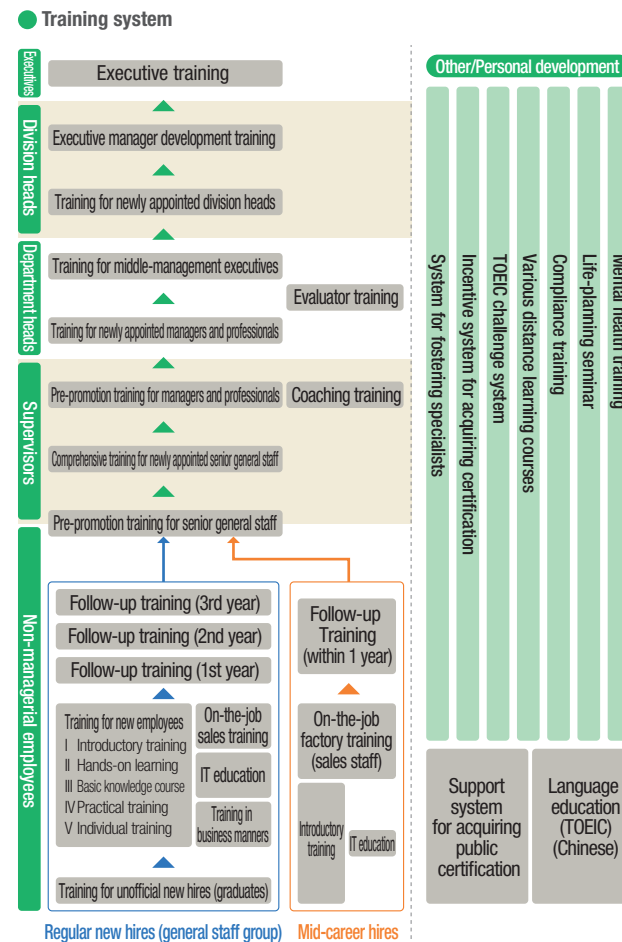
Training system

Executives

Executive training

Division heads

Executive manager development training

Training for newly appointed division heads

Department heads

Training for middle-management executives

Evaluator training

Training for newly appointed managers and professionals

Supervisors

Pre-promotion training for managers and professionals

Coaching training

Comprehensive training for newly appointed senior general staff

Pre-promotion training for senior general staff

Non-managerial employees

Follow-up training (3rd year)

Follow-up training (2nd year)

Follow-up training (1st year)

Training for new employees
I Introductory training
II Hands-on learning
III Basic knowledge course
IV Practical training
V Individual training

On-the-job sales training

IT education

Training in business manners

Training for unofficial new hires (graduates)

Regular new hires (general staff group)

Follow-up Training (within 1 year)

On-the-job factory training (sales staff)

Introductory training

IT education

Mid-career hires

Other/Personal development

System for fostering specialists

Incentive system for acquiring certification

TOEIC challenge system

Various distance learning courses

Compliance training

Life-planning seminar

Mental health training

Support system for acquiring public certification

Language education (TOEIC) (Chinese)